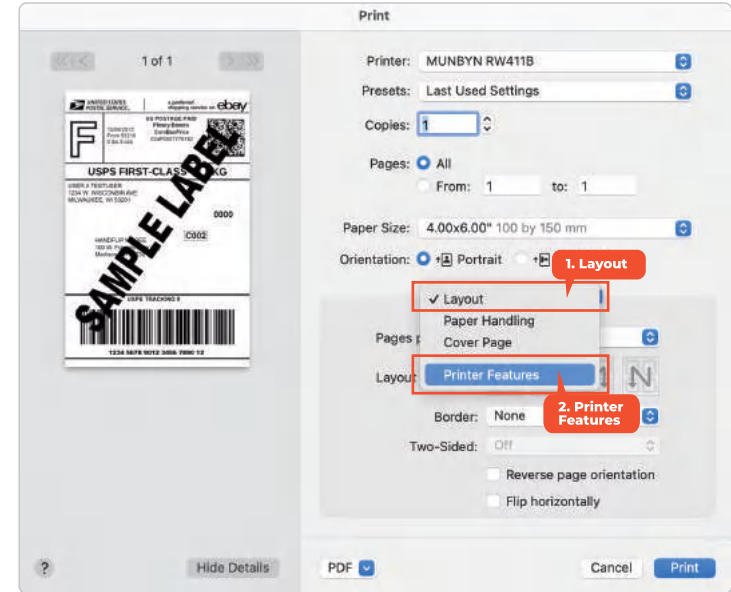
Print

1 of 1

UNITED STATES POSTAL SERVICE | ebay

F

USPS FIRST-CLASS PKG

SAMPLE LABEL

0000

C002

USPS TRACKING #

1234 5678 9012 3456 7890 12

Printer: MUNBYN RW411B

Presets: Last Used Settings

Copies: 1

Pages: All

From: 1 to: 1

Paper Size: 4.00x6.00" 100 by 150 mm

Orientation: Portrait

1. Layout

✓ Layout

Paper Handling

Cover Page

Pages p

Layout

Printer Features

2. Printer Features

Border: None

Two-Sided: Off

Reverse page orientation

Flip horizontally

?

Hide Details

PDF

Cancel

Print